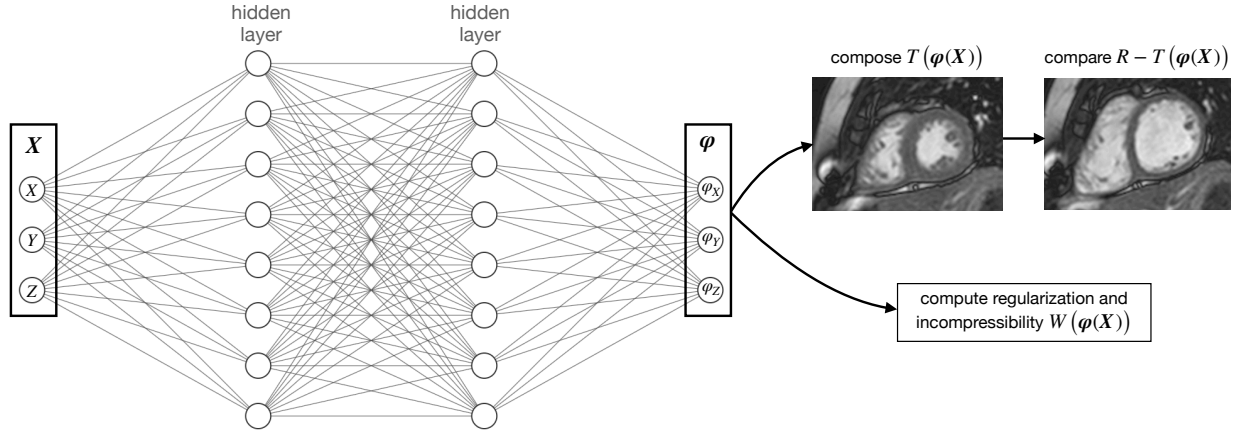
hidden layer

hidden layer

$\boldsymbol{X}$

$X$

$Y$

$Z$

$\boldsymbol{\varphi}$

$\varphi_X$

$\varphi_Y$

$\varphi_Z$

compose $T\left(\boldsymbol{\varphi}(\boldsymbol{X})\right)$

compare $R - T\left(\boldsymbol{\varphi}(\boldsymbol{X})\right)$

compute regularization and incompressibility $W\left(\boldsymbol{\varphi}(\boldsymbol{X})\right)$